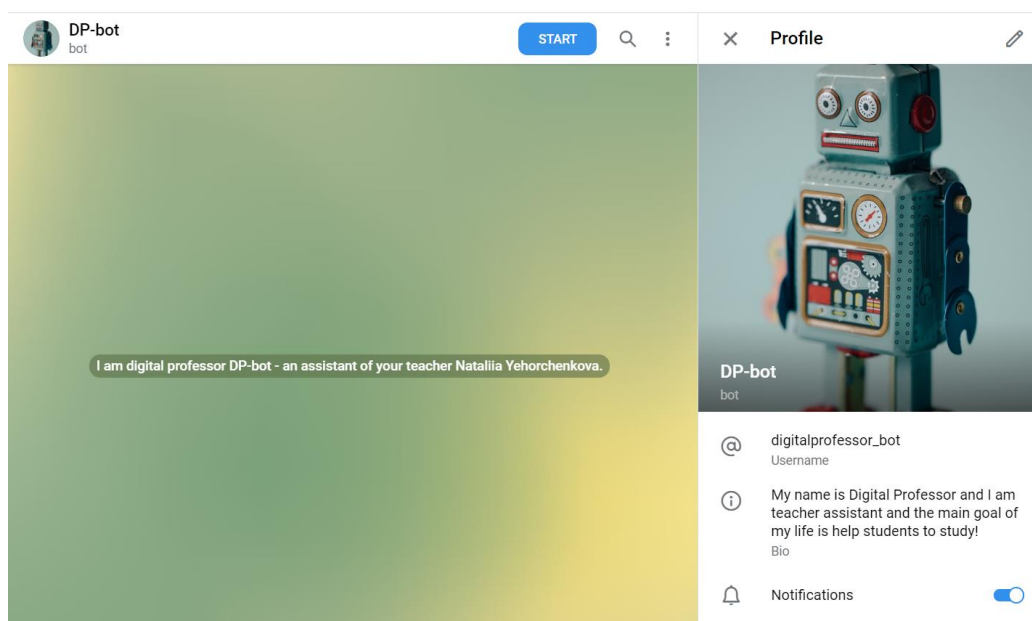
DP-bot
bot

START

I am digital professor DP-bot - an assistant of your teacher Nataliia Yehorchenkova.

Profile

DP-bot
bot

digitalprofessor_bot
Username

My name is Digital Professor and I am teacher assistant and the main goal of my life is help students to study!
Bio

Notifications